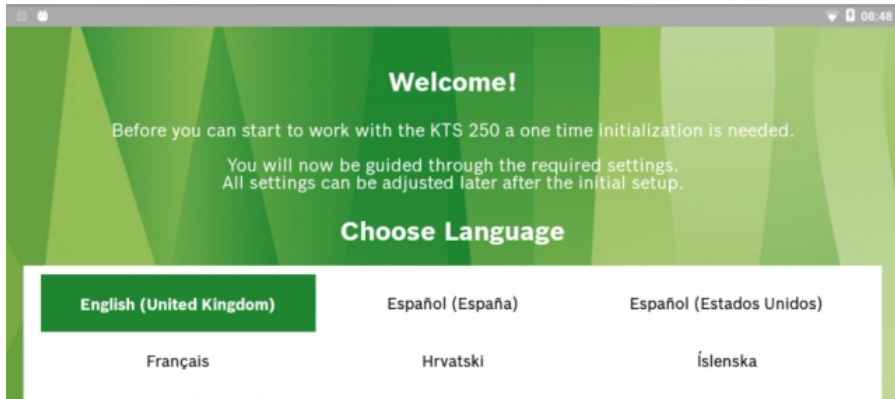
08:48

Welcome!

Before you can start to work with the KTS 250 a one time initialization is needed.

You will now be guided through the required settings.
All settings can be adjusted later after the initial setup.

Choose Language

English (United Kingdom)

Español (España)

Español (Estados Unidos)

Français

Hrvatski

Íslenska